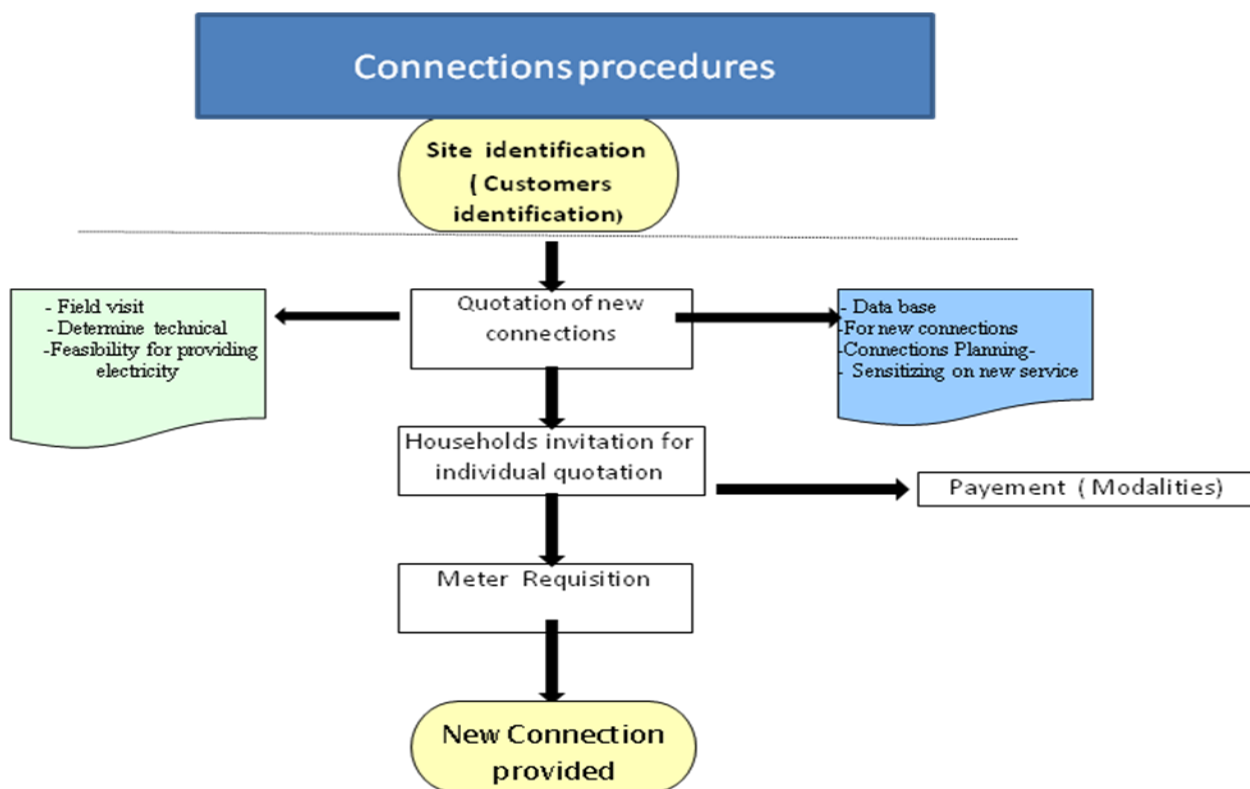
Connections procedures

Site identification ( Customers identification)

Quotation of new connections

- Field visit
- Determine technical
-Feasibility for providing electricity

- Data base
-For new connections
-Connections Planning-
- Sensitizing on new service

Households invitation for individual quotation

Payement ( Modalities)

Meter Requisition

New Connection provided